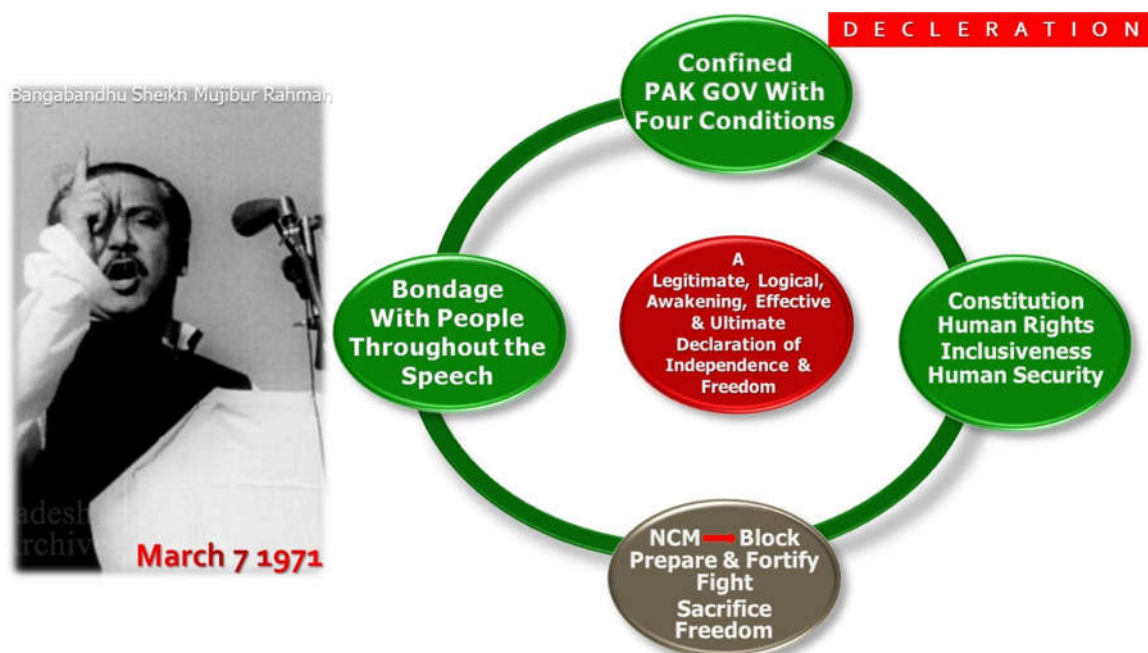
DECLERATION

Bangabandhu Sheikh Mujibur Rahman

adesh
archive

March 7 1971

Confined PAK GOV With Four Conditions

Bondage With People Throughout the Speech

A Legitimate, Logical, Awakening, Effective & Ultimate Declaration of Independence & Freedom

Constitution Human Rights Inclusiveness Human Security

NCM — Block
Prepare & Fortify
Fight
Sacrifice
Freedom